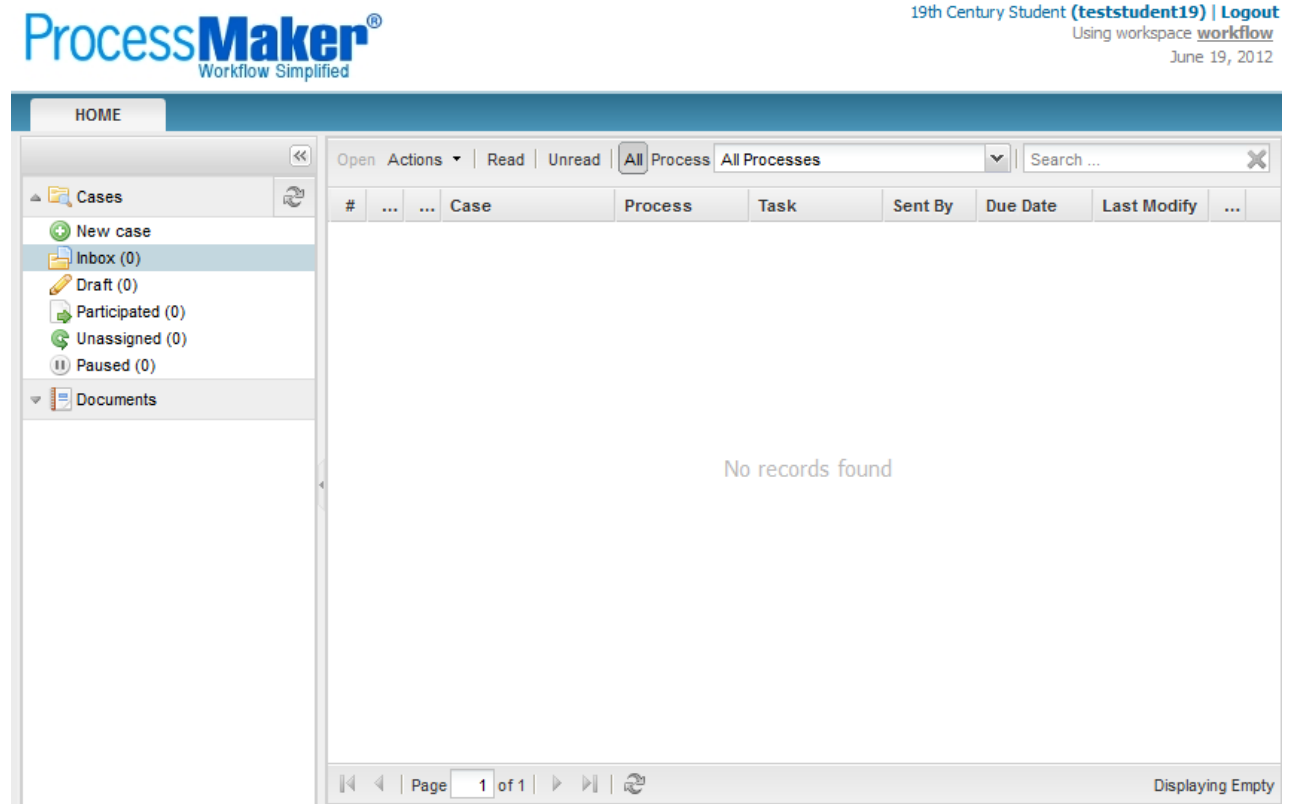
ProcessMaker®
Workflow Simplified

19th Century Student (teststudent19) | Logout
Using workspace workflow
June 19, 2012

HOME

Cases
New case
Inbox (0)
Draft (0)
Participated (0)
Unassigned (0)
Paused (0)
Documents

Open Actions | Read | Unread | All Process All Processes | Search ...

| # | ... | ... | Case | Process | Task | Sent By | Due Date | Last Modify | ... |
|---|---|---|---|---|---|---|---|---|---|

No records found

Page 1 of 1

Displaying Empty